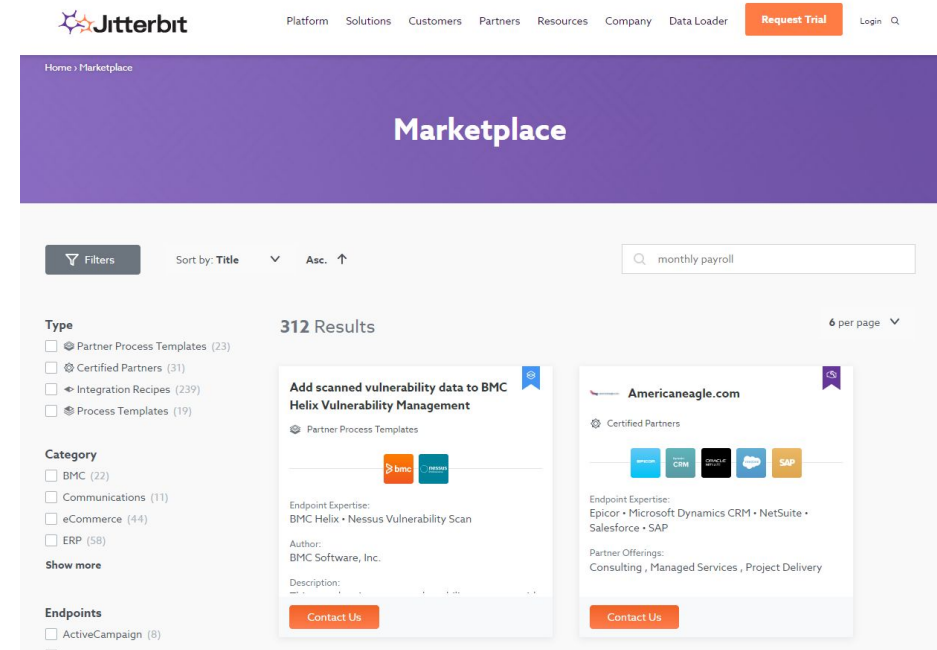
Jitterbit

Platform Solutions Customers Partners Resources Company Data Loader Request Trial Login

Home › Marketplace

Marketplace

Filters

Sort by: Title

Asc.

monthly payroll

Type

Partner Process Templates (23)

Certified Partners (31)

Integration Recipes (239)

Process Templates (19)

Category

BMC (22)

Communications (11)

eCommerce (44)

ERP (58)

Show more

Endpoints

ActiveCampaign (8)

312 Results

6 per page

Add scanned vulnerability data to BMC Helix Vulnerability Management

Partner Process Templates

bmc

nessus

Endpoint Expertise:
BMC Helix • Nessus Vulnerability Scan

Author:
BMC Software, Inc.

Description:
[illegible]

Contact Us

Americaneagle.com

Certified Partners

epicor

CRM

ORACLE NETSUITE

SAP

Endpoint Expertise:
Epicor • Microsoft Dynamics CRM • NetSuite • Salesforce • SAP

Partner Offerings:
Consulting , Managed Services , Project Delivery

Contact Us